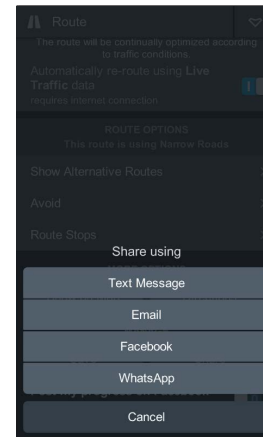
Route

The route will be continually optimized according to traffic conditions.

Automatically re-route using Live Traffic data

requires internet connection

ROUTE OPTIONS

This route is using Narrow Roads

Show Alternative Routes

Avoid

Route Stops

Share using

Text Message

Email

Facebook

WhatsApp

Cancel